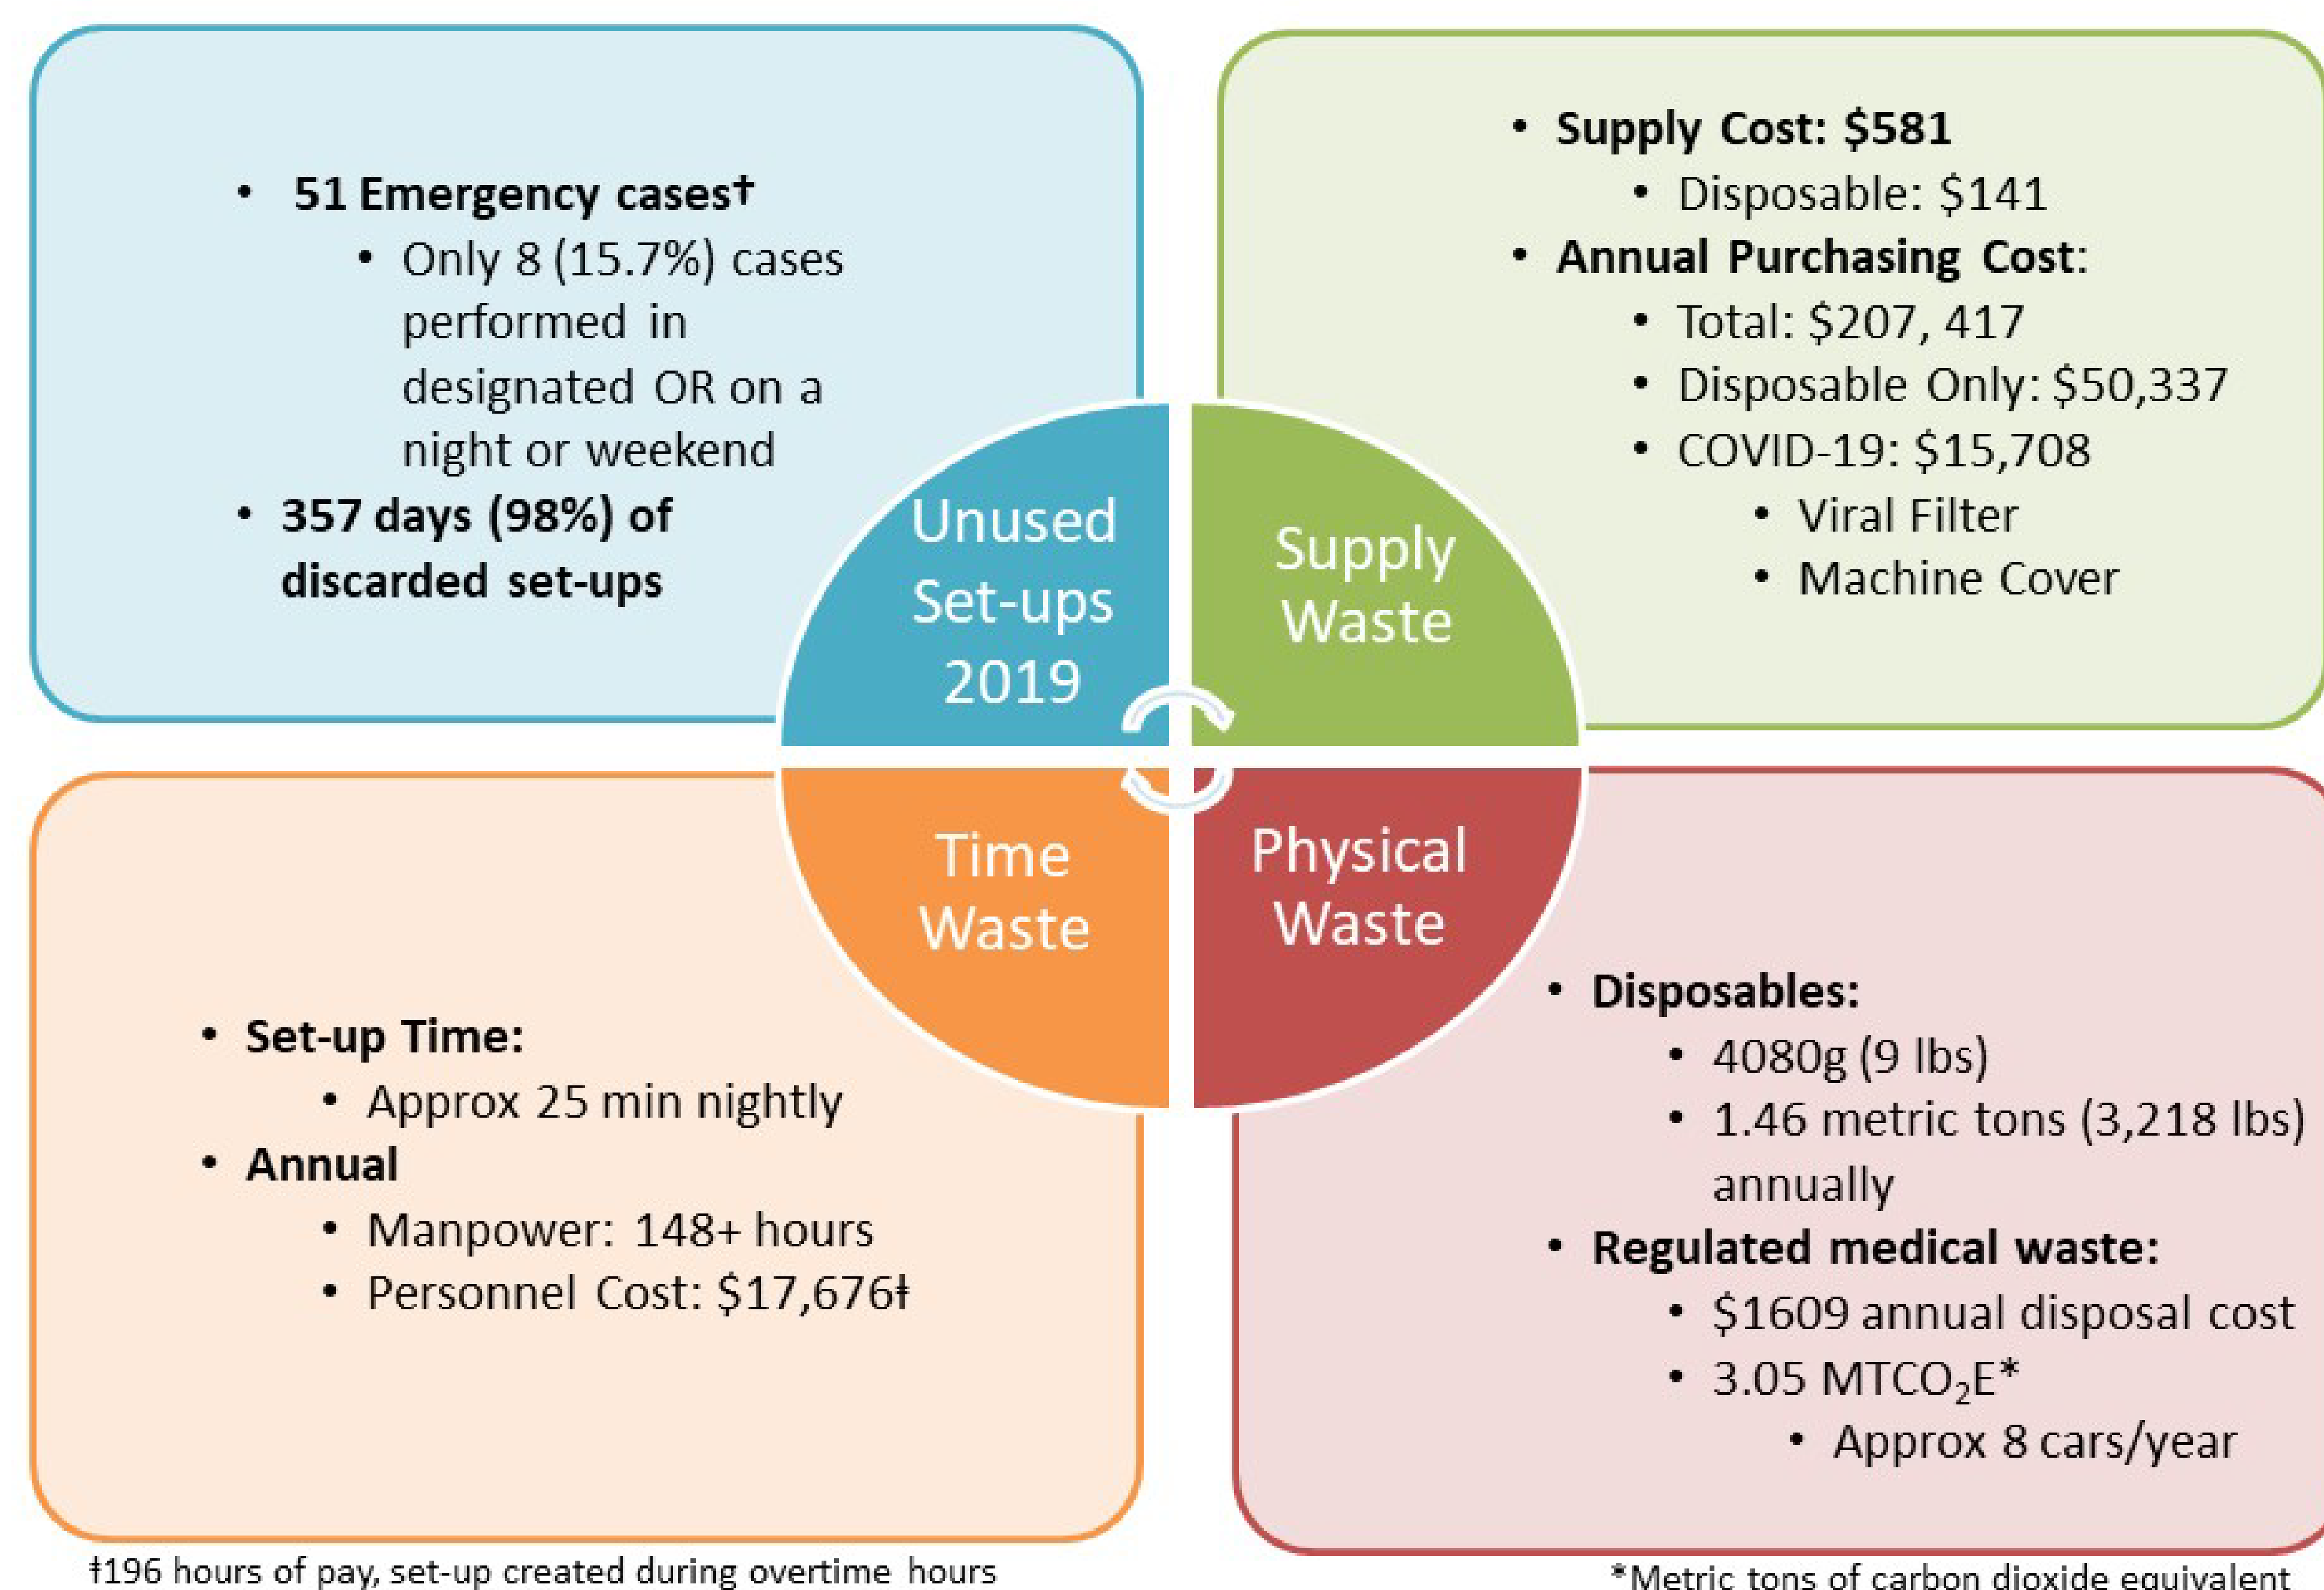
• 51 Emergency cases†
  • Only 8 (15.7%) cases performed in designated OR on a night or weekend
• 357 days (98%) of discarded set-ups

• Supply Cost: $581
  • Disposable: $141
• Annual Purchasing Cost:
  • Total: $207, 417
  • Disposable Only: $50,337
  • COVID-19: $15,708
    • Viral Filter
    • Machine Cover

Unused Set-ups 2019

Supply Waste

Time Waste

Physical Waste

• Set-up Time:
  • Approx 25 min nightly
• Annual
  • Manpower: 148+ hours
  • Personnel Cost: $17,676ǂ

• Disposables:
  • 4080g (9 lbs)
  • 1.46 metric tons (3,218 lbs) annually
• Regulated medical waste:
  • $1609 annual disposal cost
  • 3.05 MTCO$_2$E*
    • Approx 8 cars/year

ǂ196 hours of pay, set-up created during overtime hours

*Metric tons of carbon dioxide equivalent